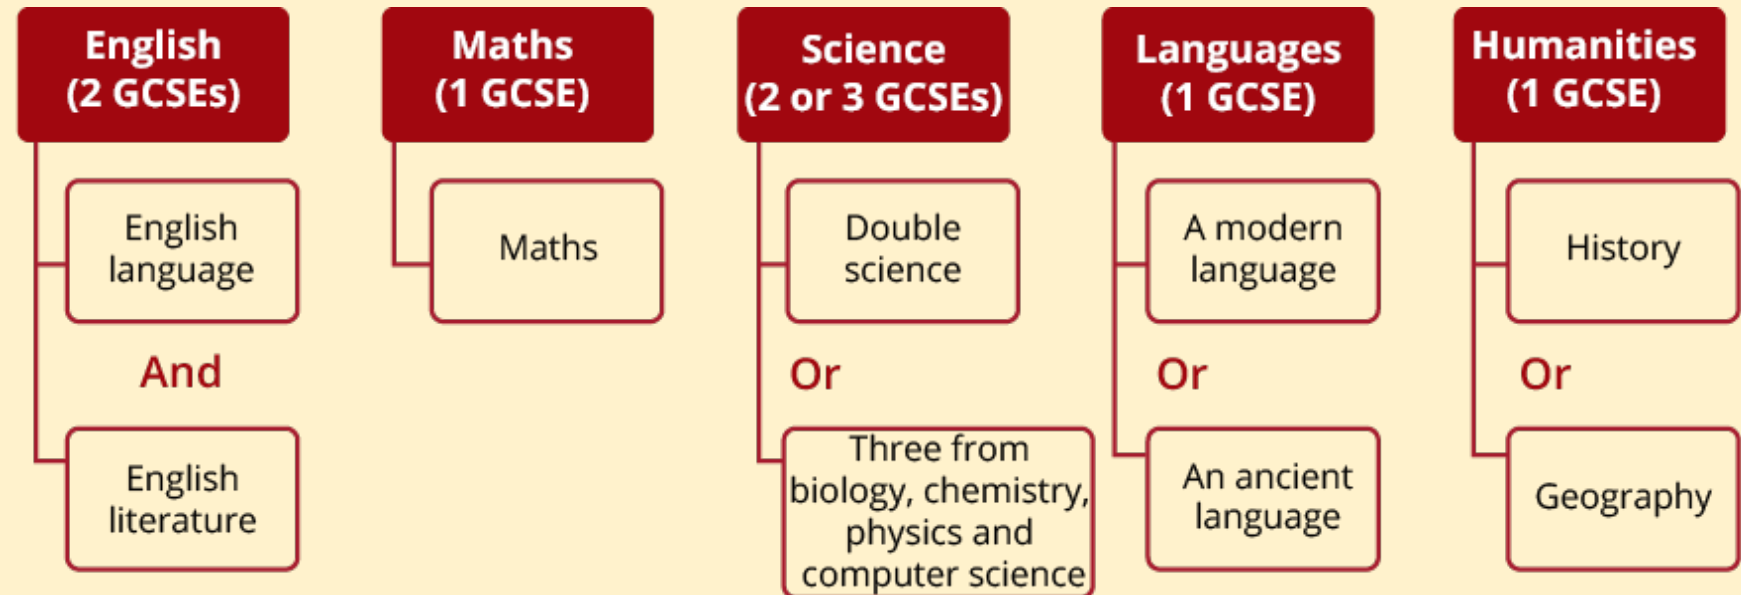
English (2 GCSEs)

English language

And

English literature

Maths (1 GCSE)

Maths

Science (2 or 3 GCSEs)

Double science

Or

Three from biology, chemistry, physics and computer science

Languages (1 GCSE)

A modern language

Or

An ancient language

Humanities (1 GCSE)

History

Or

Geography